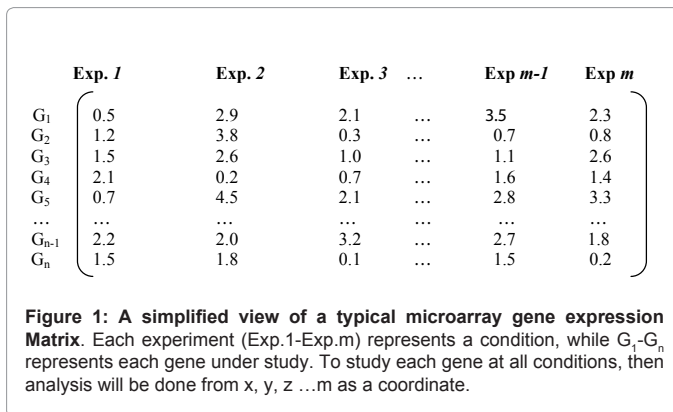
|  | Exp. *1* | Exp. *2* | Exp. *3* | … | Exp *m-1* | Exp *m* |
|---|---|---|---|---|---|---|
| $G_1$ | 0.5 | 2.9 | 2.1 | … | 3.5 | 2.3 |
| $G_2$ | 1.2 | 3.8 | 0.3 | … | 0.7 | 0.8 |
| $G_3$ | 1.5 | 2.6 | 1.0 | … | 1.1 | 2.6 |
| $G_4$ | 2.1 | 0.2 | 0.7 | … | 1.6 | 1.4 |
| $G_5$ | 0.7 | 4.5 | 2.1 | … | 2.8 | 3.3 |
| … | … | … | … | … | … | … |
| $G_{n-1}$ | 2.2 | 2.0 | 3.2 | … | 2.7 | 1.8 |
| $G_n$ | 1.5 | 1.8 | 0.1 | … | 1.5 | 0.2 |

**Figure 1: A simplified view of a typical microarray gene expression Matrix**. Each experiment (Exp.1-Exp.m) represents a condition, while $G_1$-$G_n$ represents each gene under study. To study each gene at all conditions, then analysis will be done from x, y, z …m as a coordinate.